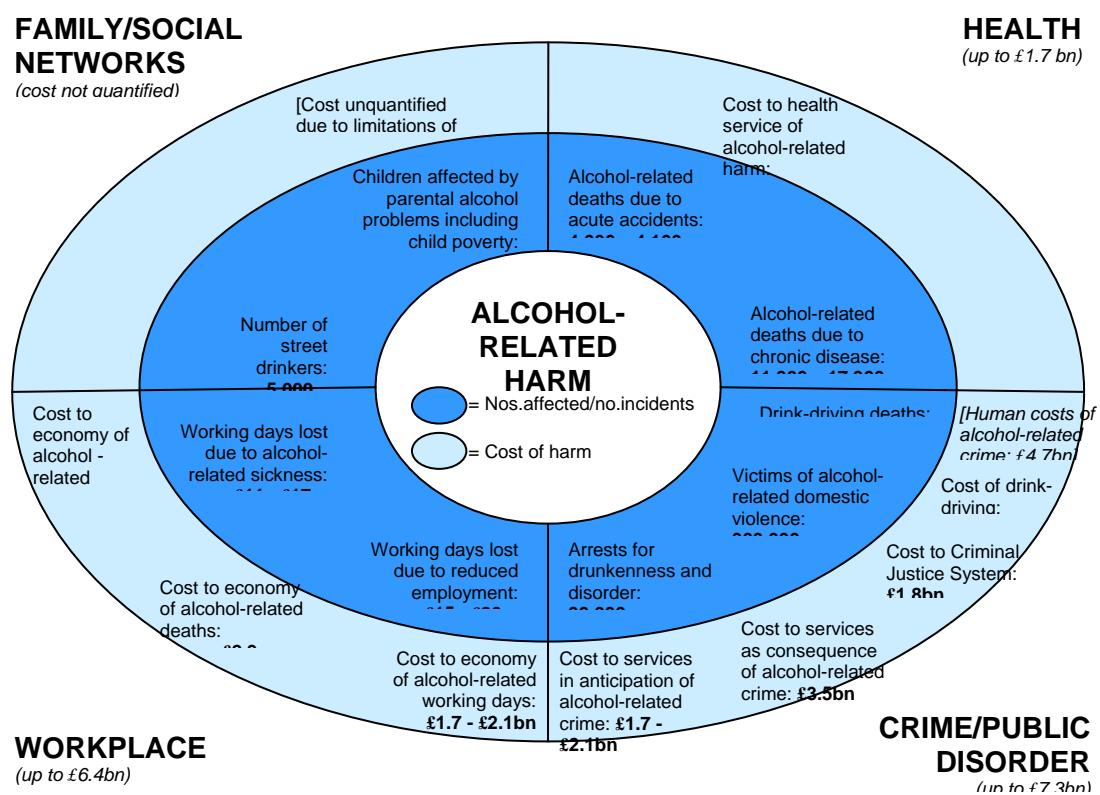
FAMILY/SOCIAL NETWORKS
(cost not quantified)

HEALTH
(up to £1.7 bn)

[Cost unquantified due to limitations of

Cost to health service of alcohol-related harm:

Children affected by parental alcohol problems including child poverty:

Alcohol-related deaths due to acute accidents: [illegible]

Number of street drinkers: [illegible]

ALCOHOL-RELATED HARM

= Nos.affected/no.incidents

= Cost of harm

Alcohol-related deaths due to chronic disease: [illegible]

Drink-driving deaths:

Cost to economy of alcohol - related

Working days lost due to alcohol-related sickness: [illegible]

[Human costs of alcohol-related crime: £4.7bn]

Victims of alcohol-related domestic violence: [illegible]

Cost of drink-driving:

Working days lost due to reduced employment: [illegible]

Arrests for drunkenness and disorder: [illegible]

Cost to Criminal Justice System: £1.8bn

Cost to economy of alcohol-related deaths: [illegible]

Cost to services as consequence of alcohol-related crime: £3.5bn

Cost to economy of alcohol-related working days: £1.7 - £2.1bn

Cost to services in anticipation of alcohol-related crime: £1.7 - £2.1bn

WORKPLACE
(up to £6.4bn)

CRIME/PUBLIC DISORDER
(up to £7.3bn)